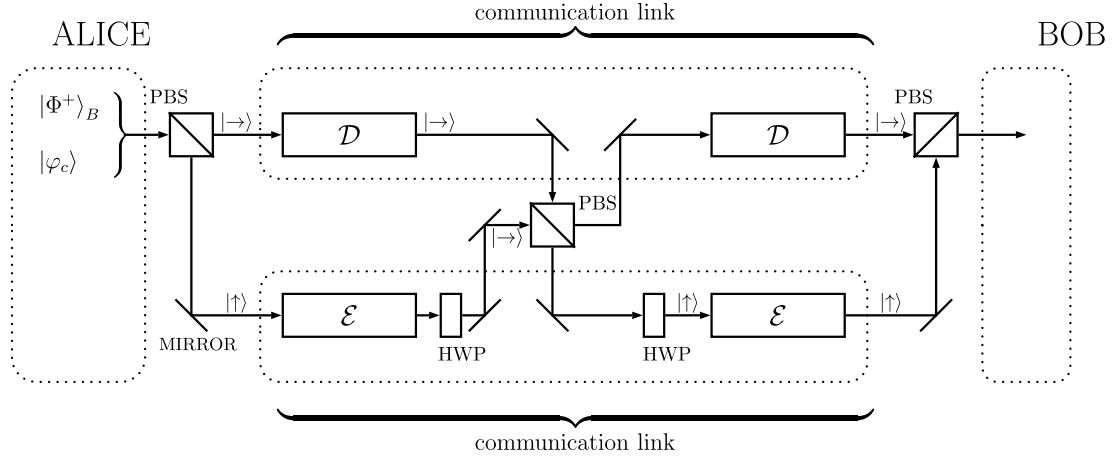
communication link

ALICE

BOB

$|\Phi^+\rangle_B$

$|\varphi_c\rangle$

PBS

$|\rightarrow\rangle$

$\mathcal{D}$

$|\rightarrow\rangle$

$\mathcal{D}$

$|\rightarrow\rangle$

PBS

PBS

$|\rightarrow\rangle$

$|\uparrow\rangle$

$\mathcal{E}$

MIRROR

HWP

HWP

$|\uparrow\rangle$

$\mathcal{E}$

$|\uparrow\rangle$

communication link